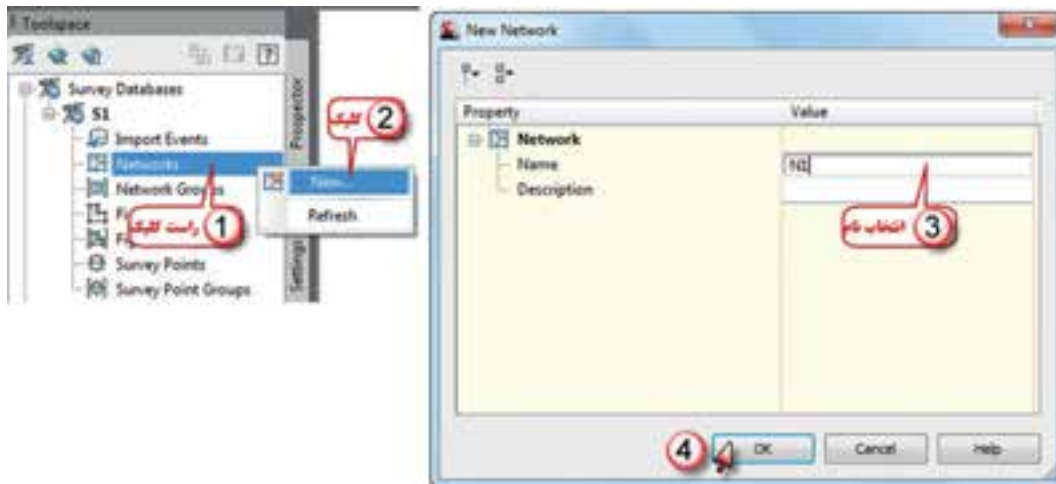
Toolspace

Survey Databases
S1
Import Events
Networks
Network Groups
Fi
Fi
Survey Points
Survey Point Groups

Prospector
Settings

New...
Refresh

راست کلیک 1
کلیک 2

New Network

Property | Value
Network
Name | N1
Description

انتخاب نام 3

4
OK
Cancel
Help